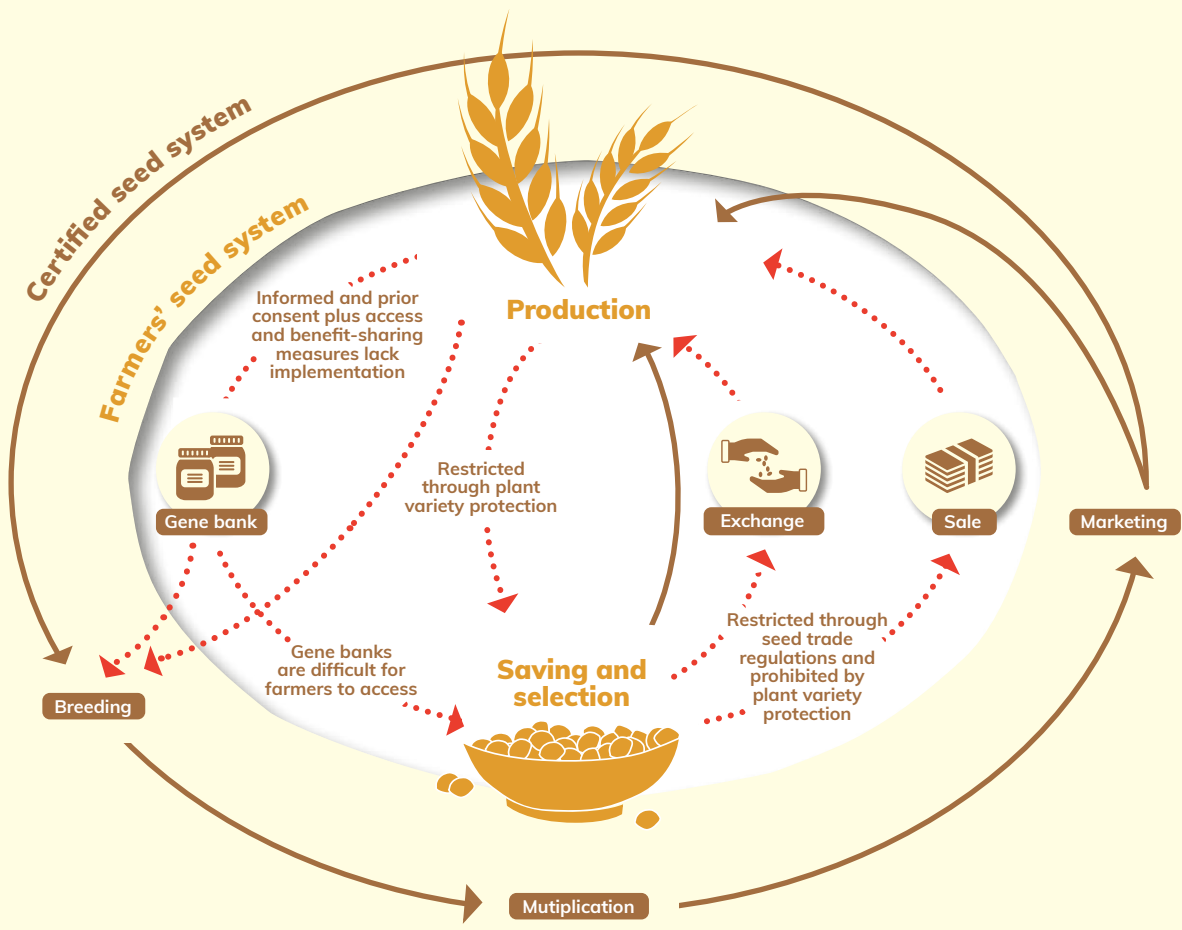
Certified seed system

Farmers' seed system

Production

Informed and prior consent plus access and benefit-sharing measures lack implementation

Restricted through plant variety protection

Gene bank

Exchange

Sale

Marketing

Gene banks are difficult for farmers to access

Saving and selection

Restricted through seed trade regulations and prohibited by plant variety protection

Breeding

Mutiplication